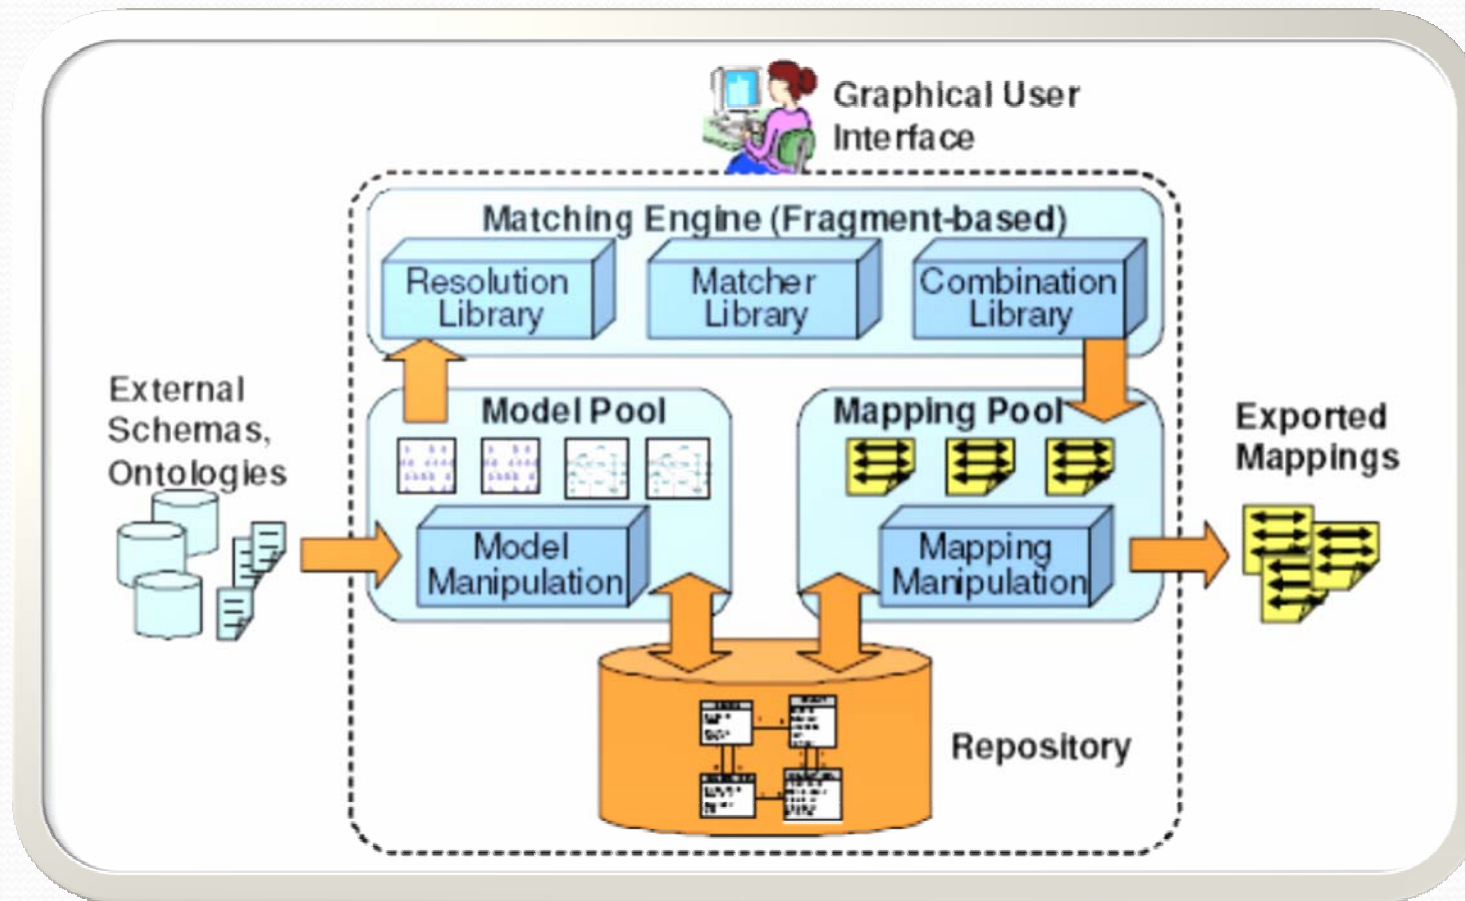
Graphical User Interface

Matching Engine (Fragment-based)

Resolution Library

Matcher Library

Combination Library

External Schemas, Ontologies

Model Pool

Model Manipulation

Mapping Pool

Mapping Manipulation

Exported Mappings

Repository